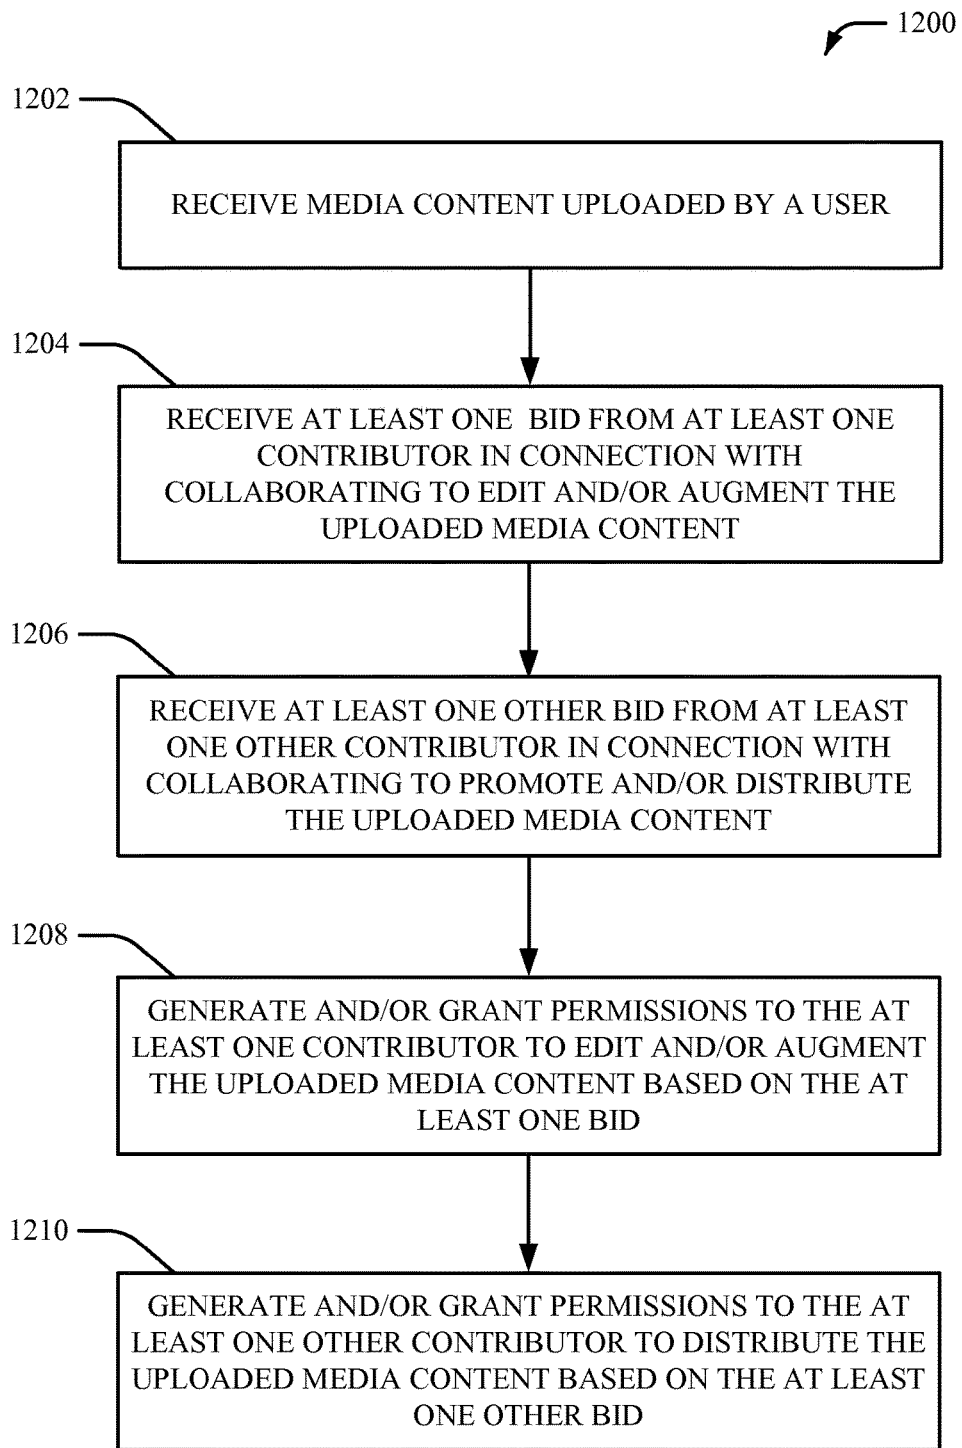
1200

1202

RECEIVE MEDIA CONTENT UPLOADED BY A USER

1204

RECEIVE AT LEAST ONE BID FROM AT LEAST ONE CONTRIBUTOR IN CONNECTION WITH COLLABORATING TO EDIT AND/OR AUGMENT THE UPLOADED MEDIA CONTENT

1206

RECEIVE AT LEAST ONE OTHER BID FROM AT LEAST ONE OTHER CONTRIBUTOR IN CONNECTION WITH COLLABORATING TO PROMOTE AND/OR DISTRIBUTE THE UPLOADED MEDIA CONTENT

1208

GENERATE AND/OR GRANT PERMISSIONS TO THE AT LEAST ONE CONTRIBUTOR TO EDIT AND/OR AUGMENT THE UPLOADED MEDIA CONTENT BASED ON THE AT LEAST ONE BID

1210

GENERATE AND/OR GRANT PERMISSIONS TO THE AT LEAST ONE OTHER CONTRIBUTOR TO DISTRIBUTE THE UPLOADED MEDIA CONTENT BASED ON THE AT LEAST ONE OTHER BID